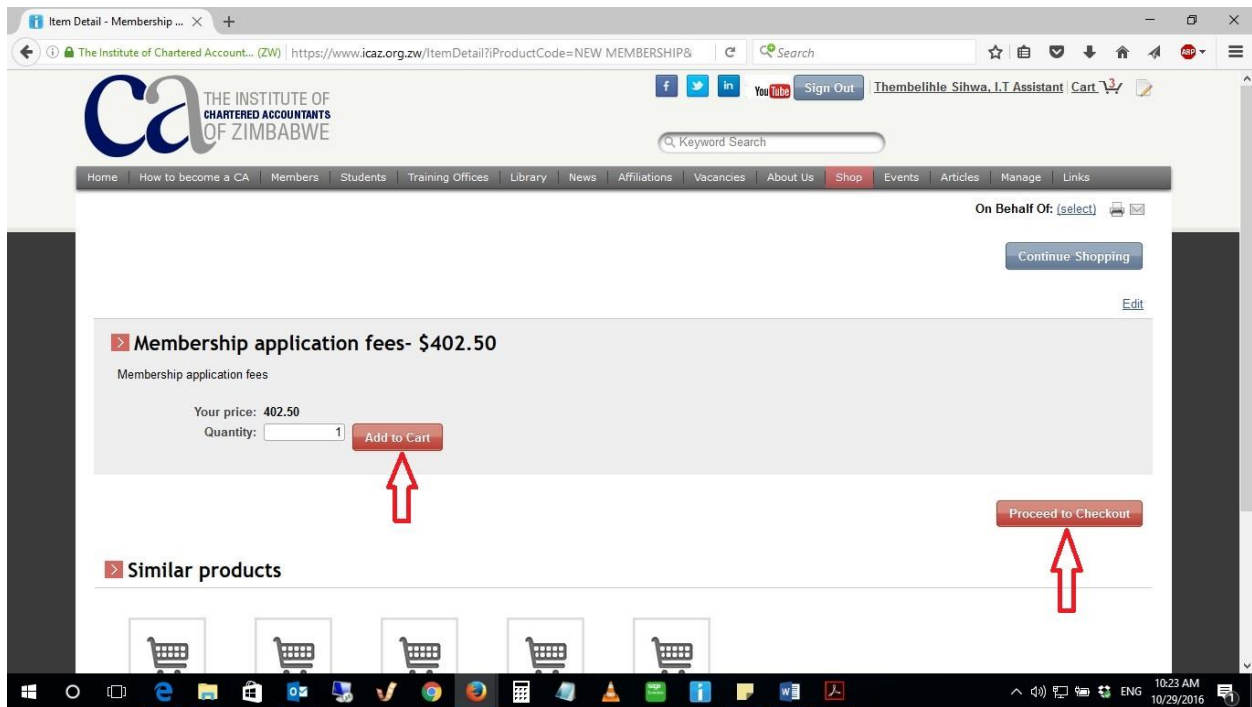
Item Detail - Membership ... ×  +

The Institute of Chartered Account... (ZW) | https://www.icaz.org.zw/ItemDetail?iProductCode=NEW MEMBERSHIP&

Search

THE INSTITUTE OF CHARTERED ACCOUNTANTS OF ZIMBABWE

You Tube  Sign Out  Thembelihle Sihwa, I.T Assistant  Cart 3

Keyword Search

Home | How to become a CA | Members | Students | Training Offices | Library | News | Affiliations | Vacancies | About Us | Shop | Events | Articles | Manage | Links

On Behalf Of: (select)

Continue Shopping

Edit

Membership application fees- $402.50

Membership application fees

Your price: 402.50
Quantity: 1  Add to Cart

Proceed to Checkout

Similar products

ENG 10:23 AM 10/29/2016